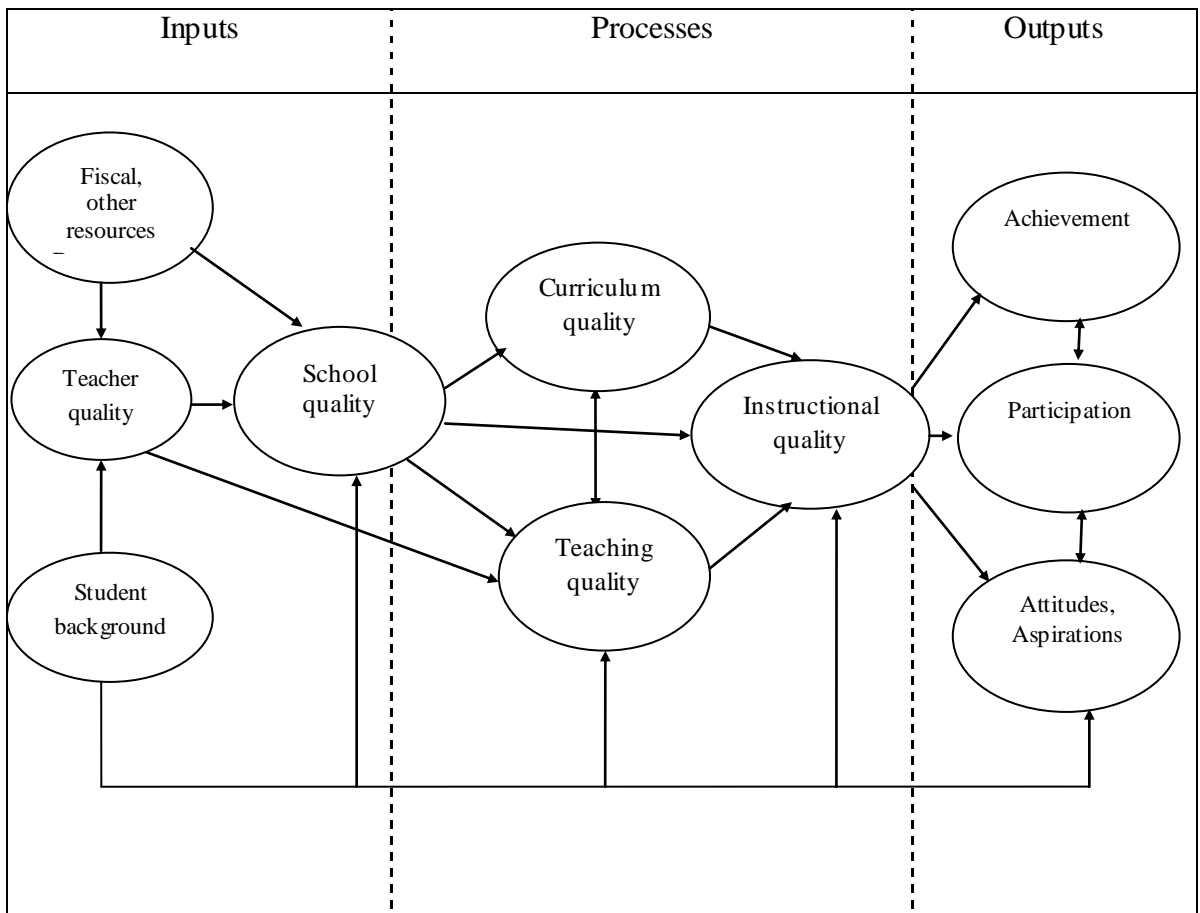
Inputs

Processes

Outputs

Fiscal, other resources

Teacher quality

School quality

Student background

Curriculum quality

Instructional quality

Teaching quality

Achievement

Participation

Attitudes, Aspirations